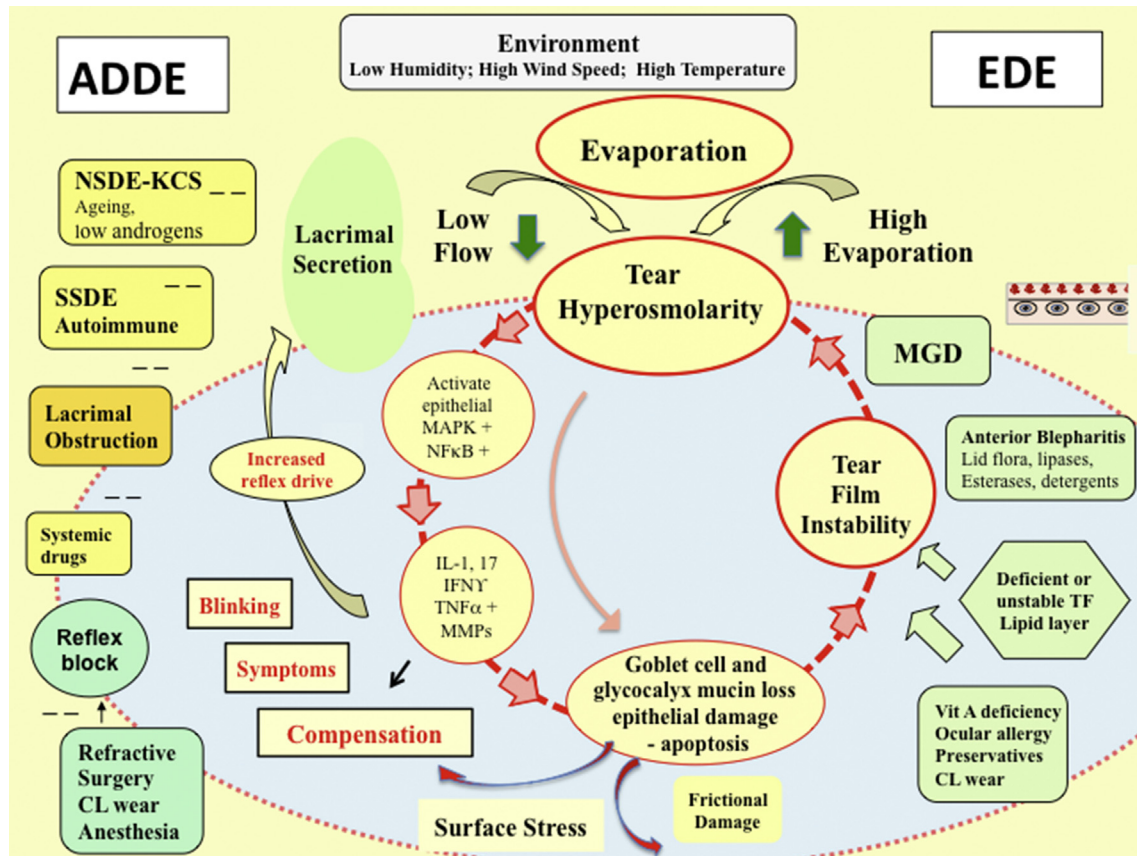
Environment
Low Humidity; High Wind Speed; High Temperature

ADDE

EDE

Evaporation

Low Flow

High Evaporation

Lacrimal Secretion

Tear Hyperosmolarity

NSDE-KCS
Ageing, low androgens

SSDE
Autoimmune

Lacrimal Obstruction

Systemic drugs

Reflex block

Refractive Surgery
CL wear
Anesthesia

Increased reflex drive

Activate epithelial MAPK + NFκB +

IL-1, 17
IFNϒ
TNFα +
MMPs

Blinking

Symptoms

Compensation

Goblet cell and glycocalyx mucin loss epithelial damage - apoptosis

Surface Stress

Frictional Damage

MGD

Tear Film Instability

Anterior Blepharitis
Lid flora, lipases, Esterases, detergents

Deficient or unstable TF Lipid layer

Vit A deficiency
Ocular allergy
Preservatives
CL wear